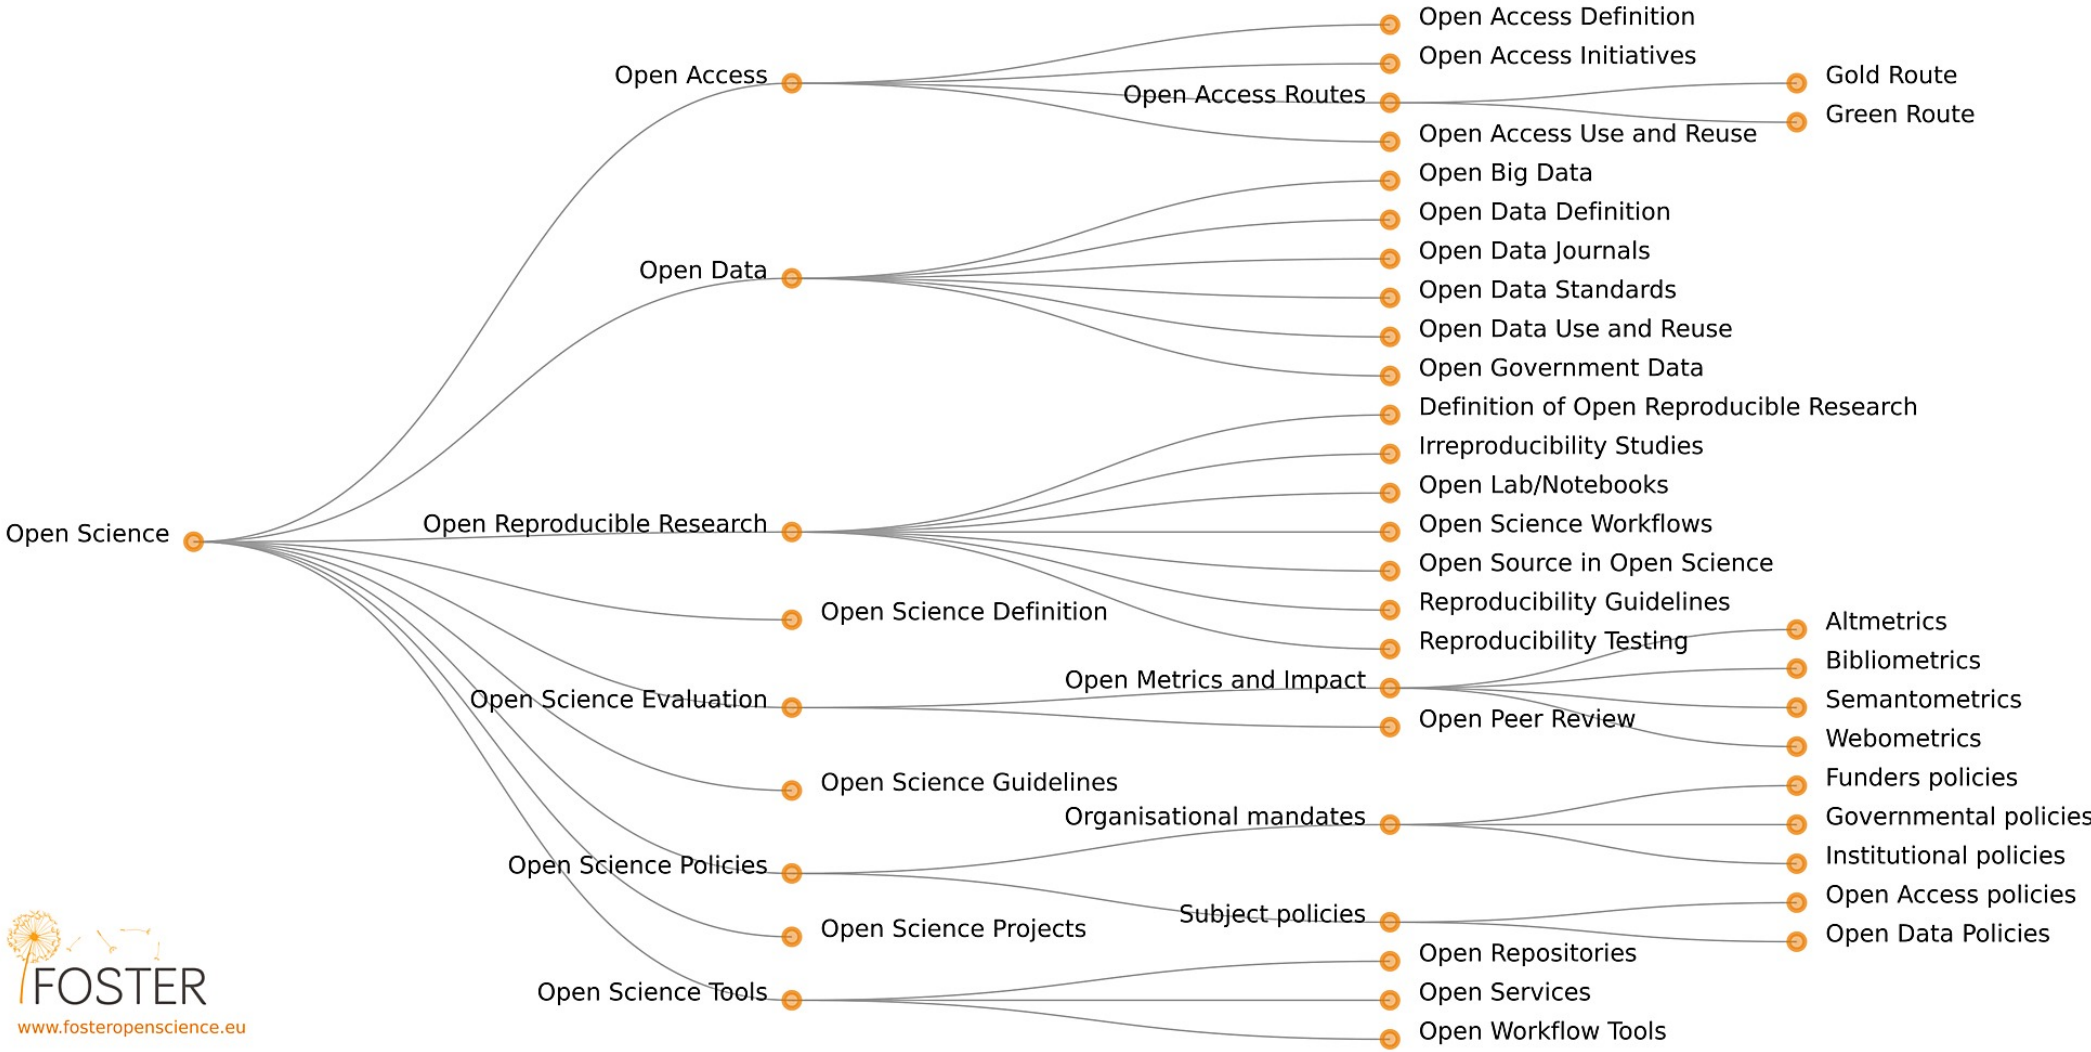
Open Science

Open Access
Open Access Definition
Open Access Initiatives
Open Access Routes
Gold Route
Green Route
Open Access Use and Reuse

Open Data
Open Big Data
Open Data Definition
Open Data Journals
Open Data Standards
Open Data Use and Reuse
Open Government Data

Open Reproducible Research
Definition of Open Reproducible Research
Irreproducibility Studies
Open Lab/Notebooks
Open Science Workflows
Open Source in Open Science
Reproducibility Guidelines
Reproducibility Testing

Open Science Definition

Open Science Evaluation
Open Metrics and Impact
Altmetrics
Bibliometrics
Semantometrics
Webometrics
Open Peer Review

Open Science Guidelines

Open Science Policies
Organisational mandates
Funders policies
Governmental policies
Institutional policies
Subject policies
Open Access policies
Open Data Policies

Open Science Projects

Open Science Tools
Open Repositories
Open Services
Open Workflow Tools

FOSTER
www.fosteropenscience.eu